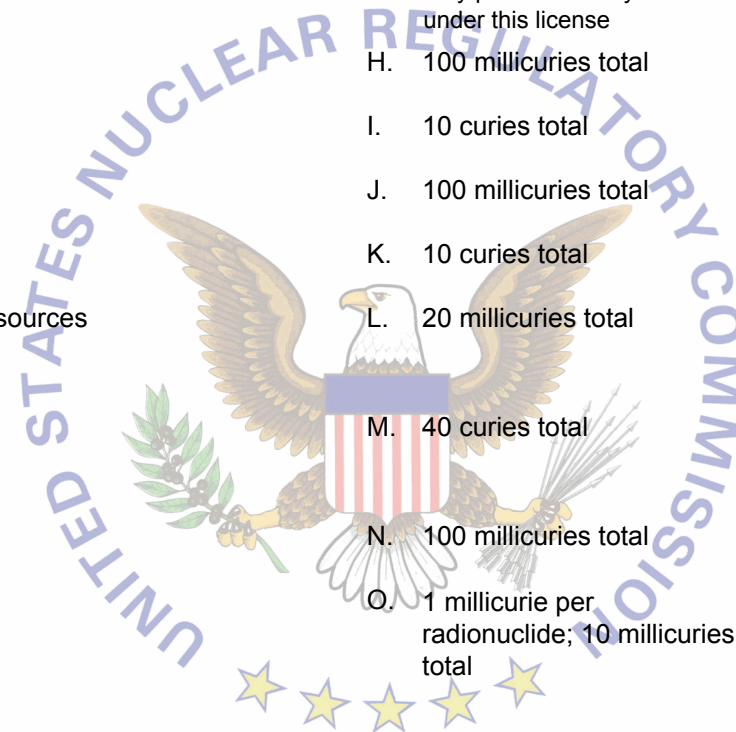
UNITED STATES NUCLEAR REGULATORY COMMISSION

under this license

sources

H. 100 millicuries total

I. 10 curies total

J. 100 millicuries total

K. 10 curies total

L. 20 millicuries total

M. 40 curies total

N. 100 millicuries total

O. 1 millicurie per radionuclide; 10 millicuries total